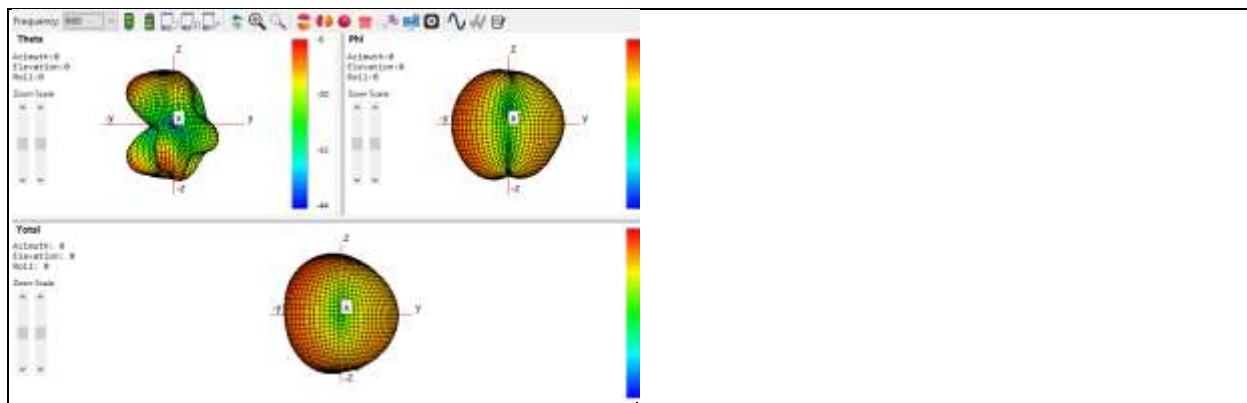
Frequency: 900

Theta

Azimuth:0
Elevation:0
Roll:0

Zoom Scale

Z
-Y
Y
X
-Z

0
-20
-33
-44

Phi

Azimuth:0
Elevation:0
Roll:0

Zoom Scale

Z
-Y
Y
X
-Z

Total

Azimuth: 0
Elevation: 0
Roll: 0

Zoom Scale

Z
-Y
Y
X
-Z